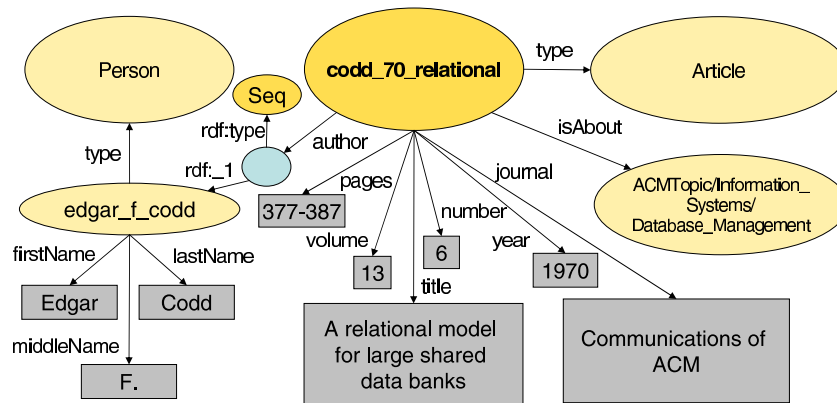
Person

Seq

codd_70_relational

type

Article

rdf:type

author

isAbout

type

rdf:_1

pages

journal

edgar_f_codd

377-387

number

ACMTopic/Information_Systems/Database_Management

volume

year

firstName

lastName

6

13

1970

Edgar

Codd

title

middleName

A relational model for large shared data banks

Communications of ACM

F.